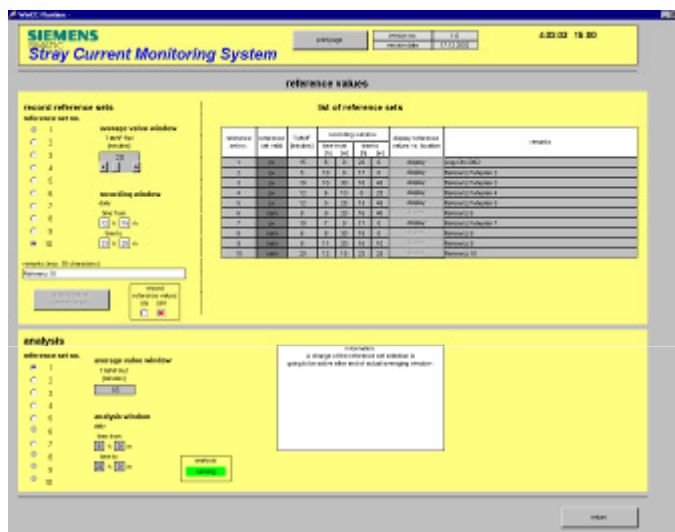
WinCC Runtime

SIEMENS

Stray Current Monitoring System

print page

version no. 1.0

4.03.03 15:00

reference values

record reference sets

reference set no.

1
2
3
4
5
6
7
8
9
10

average value window

1 sand hour (minutes)

20

recording window

daily

time from

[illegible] h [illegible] m

time to

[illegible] h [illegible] m

remarks (max. 30 characters)

Reference 10

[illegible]

record reference values on off

list of reference sets

| reference set no. | reference set valid | Tsoll/F (minutes) | recording window time from [h] [m] | | time to [h] [m] | | display reference values no. location | remarks |
|---|---|---|---|---|---|---|---|---|
| 1 | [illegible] | 15 | 5 | 0 | 20 | 0 | display | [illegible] |
| 2 | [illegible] | 5 | 10 | 0 | 11 | 0 | display | Reference 2 |
| 3 | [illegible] | 10 | 10 | 30 | 14 | 45 | display | Reference 3 |
| 4 | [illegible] | 10 | 5 | 10 | 6 | 20 | display | Reference 4 |
| 5 | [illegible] | 10 | 5 | 20 | 14 | 45 | display | Reference 5 |
| 6 | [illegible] | 0 | 0 | 20 | 14 | 45 | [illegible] | Reference 6 |
| 7 | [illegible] | 10 | 7 | 0 | 11 | 0 | display | Reference 7 |
| 8 | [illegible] | 0 | 0 | 30 | 10 | 0 | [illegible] | Reference 8 |
| 9 | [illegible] | 0 | 11 | 20 | 10 | 10 | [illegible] | Reference 9 |
| 10 | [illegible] | 20 | 12 | 10 | 23 | 20 | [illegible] | Reference 10 |

analysis

reference set no.

1
2
3
4
5
6
7
8
9
10

average value window

1 sand hour (minutes)

analysis window

daily

time from

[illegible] h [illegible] m

time to

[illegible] h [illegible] m

analysis

running

information

a change of the reference set selection is going to be active after end of actual averaging window.

return